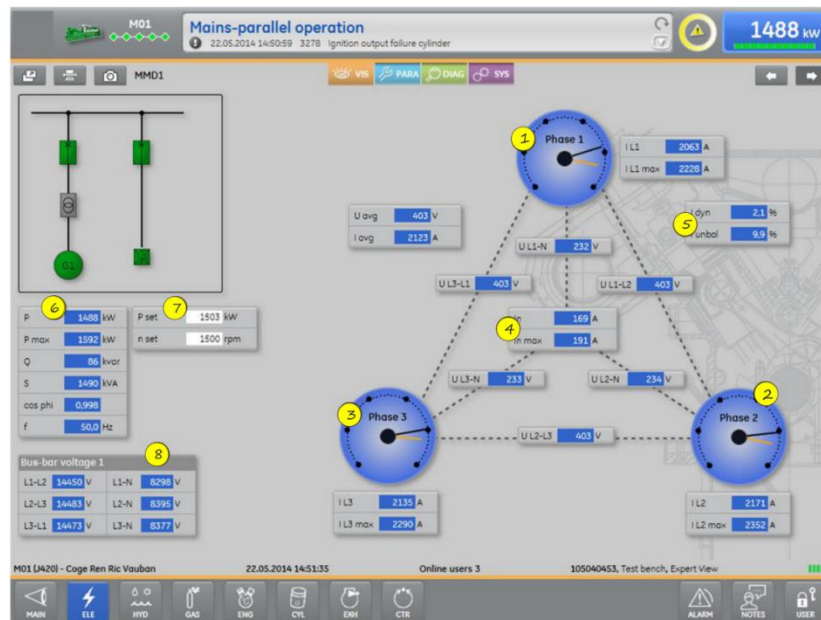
M01

Mains-parallel operation

22.05.2014 14:50:59 3278 Ignition output failure cylinder

1488 kW

MMD1

VIS PARA DIAG SYS

G1

1

Phase 1

| I L1 | 2063 | A |
|---|---|---|
| I L1 max | 2228 | A |

| U avg | 403 | V |
|---|---|---|
| I avg | 2123 | A |

5

| I dyn | 2,1 | % |
|---|---|---|
| I unbal | 9,9 | % |

U L1-N 232 V

U L3-L1 403 V

U L1-L2 403 V

6

| P | 1488 | kW |
|---|---|---|
| P max | 1592 | kW |
| Q | 86 | kvar |
| S | 1490 | kVA |
| cos phi | 0,998 | |
| f | 50,0 | Hz |

7

| P set | 1503 | kW |
|---|---|---|
| n set | 1500 | rpm |

4

| I n | 169 | A |
|---|---|---|
| I n max | 191 | A |

U L3-N 233 V

U L2-N 234 V

3

Phase 3

2

Phase 2

U L2-L3 403 V

8

Bus-bar voltage 1

| L1-L2 | 14450 V | L1-N | 8298 V |
|---|---|---|---|
| L2-L3 | 14483 V | L2-N | 8395 V |
| L3-L1 | 14473 V | L3-N | 8377 V |

| I L3 | 2135 | A |
|---|---|---|
| I L3 max | 2290 | A |

| I L2 | 2171 | A |
|---|---|---|
| I L2 max | 2352 | A |

M01 (J420) - Coge Ren Ric Vauban 22.05.2014 14:51:35 Online users 3 105040453, Test bench, Expert View

MAIN ELE HYD GAS ENG CYL EXH CTR ALARM NOTES USER